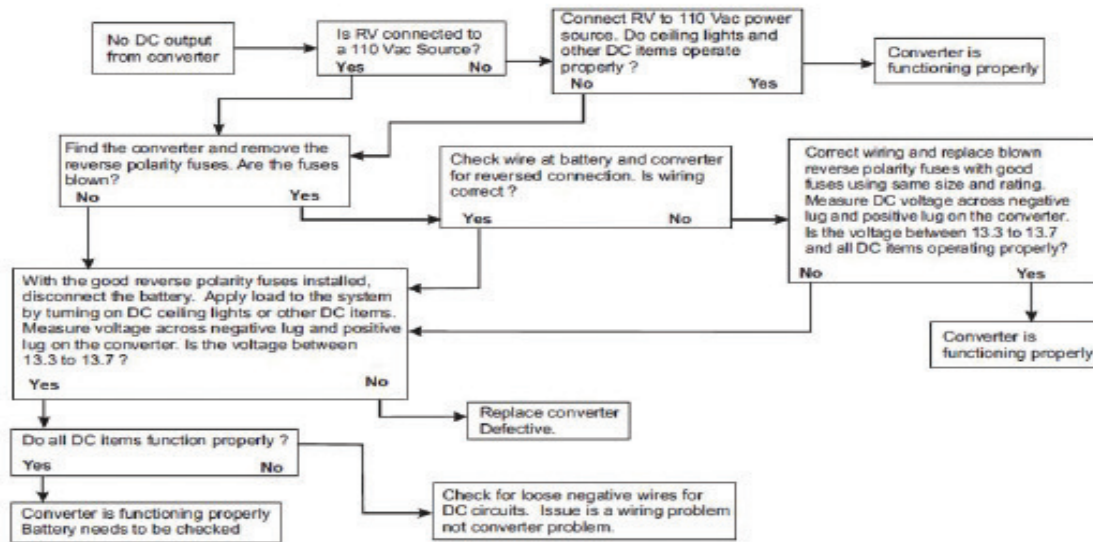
No DC output from converter

Is RV connected to a 110 Vac Source?
Yes No

Connect RV to 110 Vac power source. Do ceiling lights and other DC items operate properly ?
No Yes

Converter is functioning properly

Find the converter and remove the reverse polarity fuses. Are the fuses blown?
No Yes

Check wire at battery and converter for reversed connection. Is wiring correct ?
Yes No

Correct wiring and replace blown reverse polarity fuses with good fuses using same size and rating. Measure DC voltage across negative lug and positive lug on the converter. Is the voltage between 13.3 to 13.7 and all DC items operating properly?
No Yes

Converter is functioning properly

With the good reverse polarity fuses installed, disconnect the battery. Apply load to the system by turning on DC ceiling lights or other DC items. Measure voltage across negative lug and positive lug on the converter. Is the voltage between 13.3 to 13.7 ?
Yes No

Replace converter Defective.

Do all DC items function properly ?
Yes No

Converter is functioning properly Battery needs to be checked

Check for loose negative wires for DC circuits. Issue is a wiring problem not converter problem.